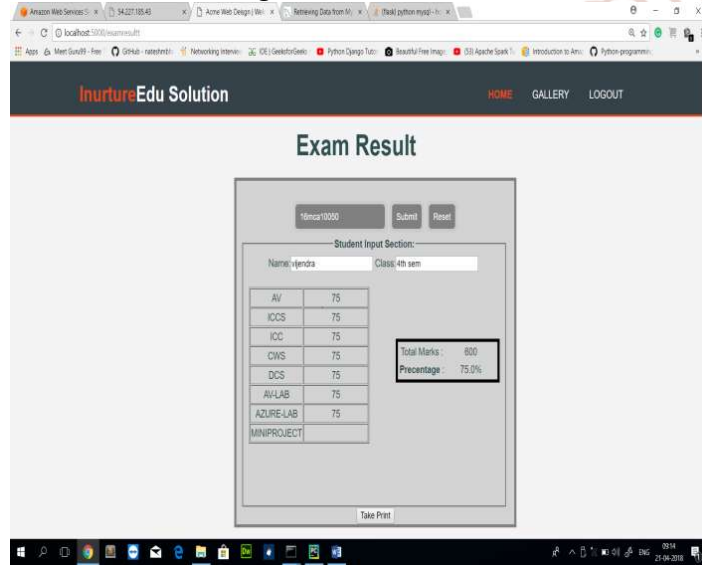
Amazon Web Services S | 34.227.185.43 | Acme Web Design | Wel | Retrieving Data from My | (flask) python mysql - In

localhost:5000/examresult

Apps | Meet Guru99 - Free | GitHub - nateshmbh | Networking Intervie | IDE | GeeksforGeeks | Python Django Tuto | Beautiful Free Image | (53) Apache Spark T | Introduction to Ama | Python-programmin

InurtureEdu Solution

HOME GALLERY LOGOUT

Exam Result

16mca10050 Submit Reset

Student Input Section:

Name: vijendra Class: 4th sem

| AV | 75 |
|---|---|
| ICCS | 75 |
| ICC | 75 |
| CWS | 75 |
| DCS | 75 |
| AV-LAB | 75 |
| AZURE-LAB | 75 |
| MINIPROJECT | |

Total Marks : 600
Precentage : 75.0%

Take Print

ENG 09:14 21-04-2018